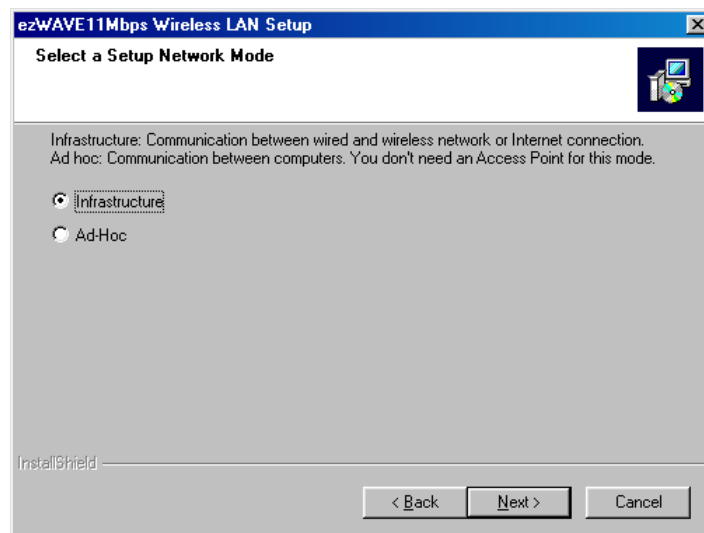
ezWAVE11Mbps Wireless LAN Setup

Select a Setup Network Mode

Infrastructure: Communication between wired and wireless network or Internet connection.
Ad hoc: Communication between computers. You don't need an Access Point for this mode.

Infrastructure

Ad-Hoc

InstallShield

< Back

Next >

Cancel